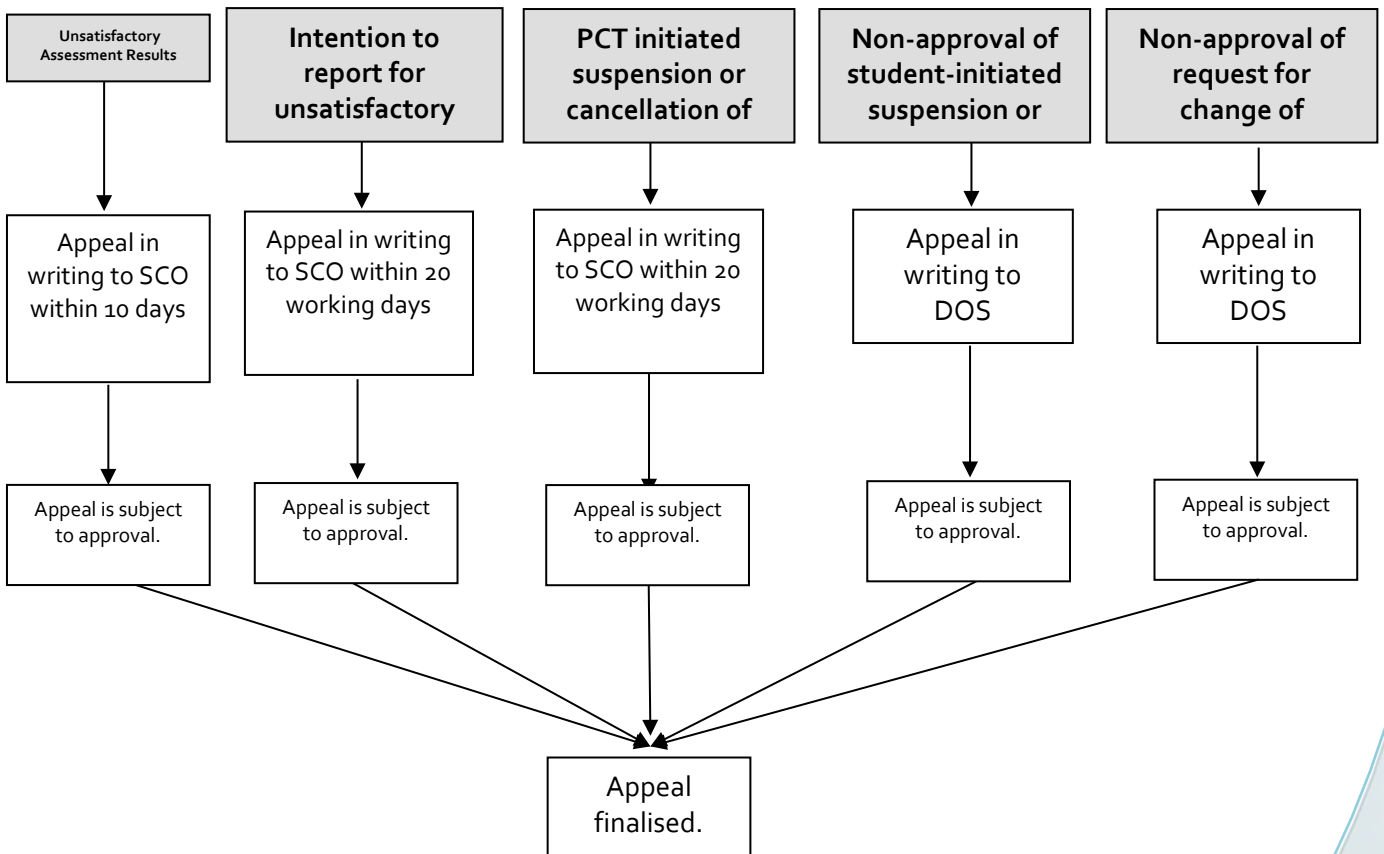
Unsatisfactory Assessment Results

Intention to report for unsatisfactory

PCT initiated suspension or cancellation of

Non-approval of student-initiated suspension or

Non-approval of request for change of

Appeal in writing to SCO within 10 days

Appeal in writing to SCO within 20 working days

Appeal in writing to SCO within 20 working days

Appeal in writing to DOS

Appeal in writing to DOS

Appeal is subject to approval.

Appeal is subject to approval.

Appeal is subject to approval.

Appeal is subject to approval.

Appeal is subject to approval.

Appeal finalised.